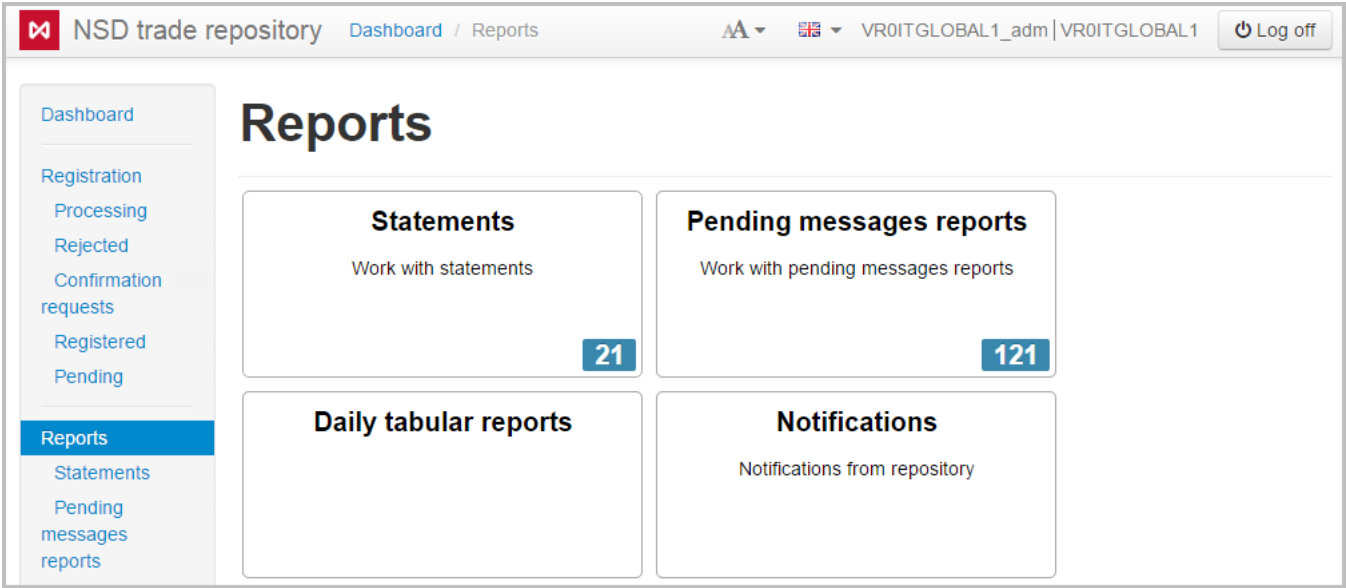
NSD trade repository Dashboard / Reports

AA VR0ITGLOBAL1_adm | VR0ITGLOBAL1 Log off

Dashboard

Registration
Processing
Rejected
Confirmation requests
Registered
Pending

Reports
Statements
Pending messages reports

Reports

Statements
Work with statements
21

Pending messages reports
Work with pending messages reports
121

Daily tabular reports

Notifications
Notifications from repository